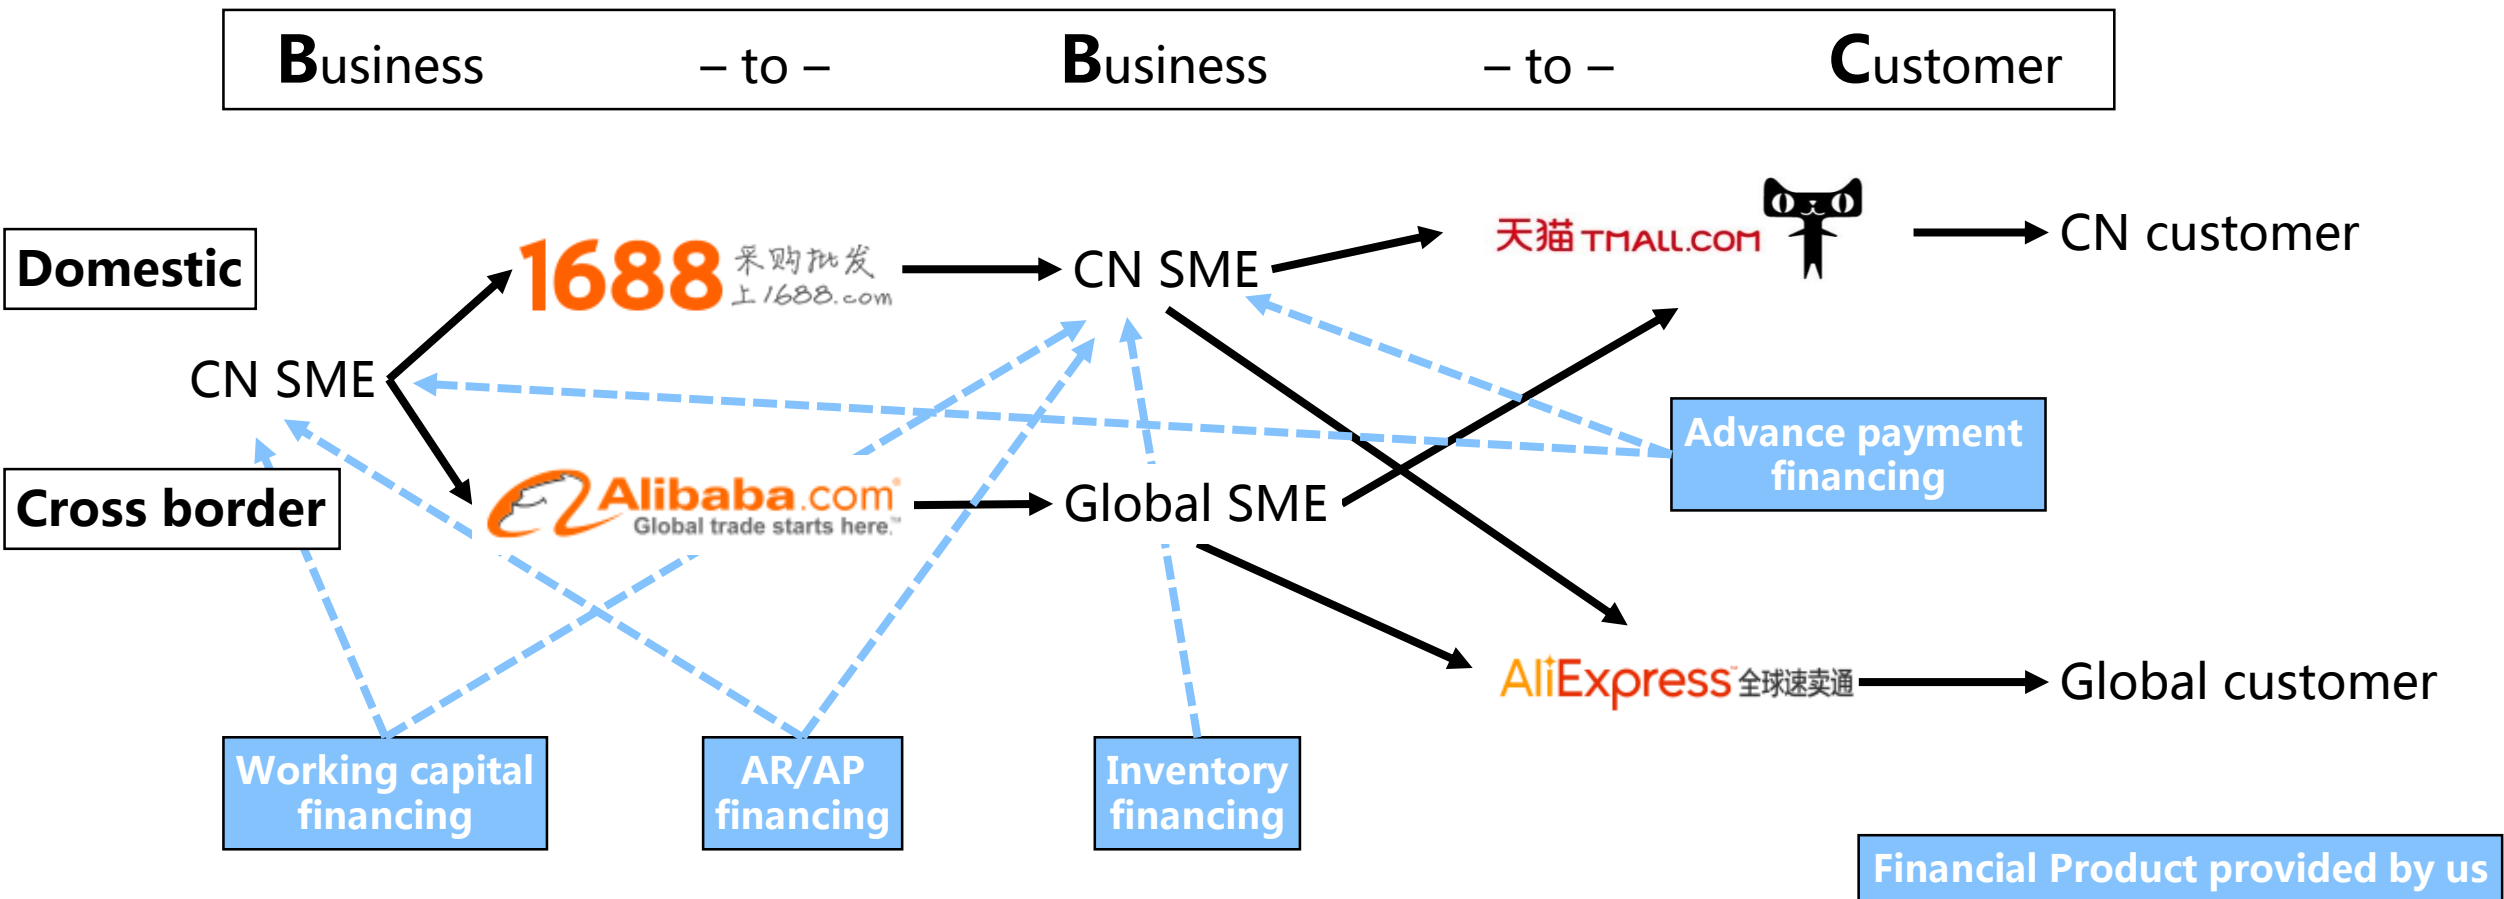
Business – to – Business – to – Customer

Domestic

Cross border

CN SME

1688 采购批发 上1688.com

Alibaba.com Global trade starts here.

CN SME

Global SME

天猫 TMALL.COM

CN customer

AliExpress 全球速卖通

Global customer

Advance payment financing

Working capital financing

AR/AP financing

Inventory financing

Financial Product provided by us